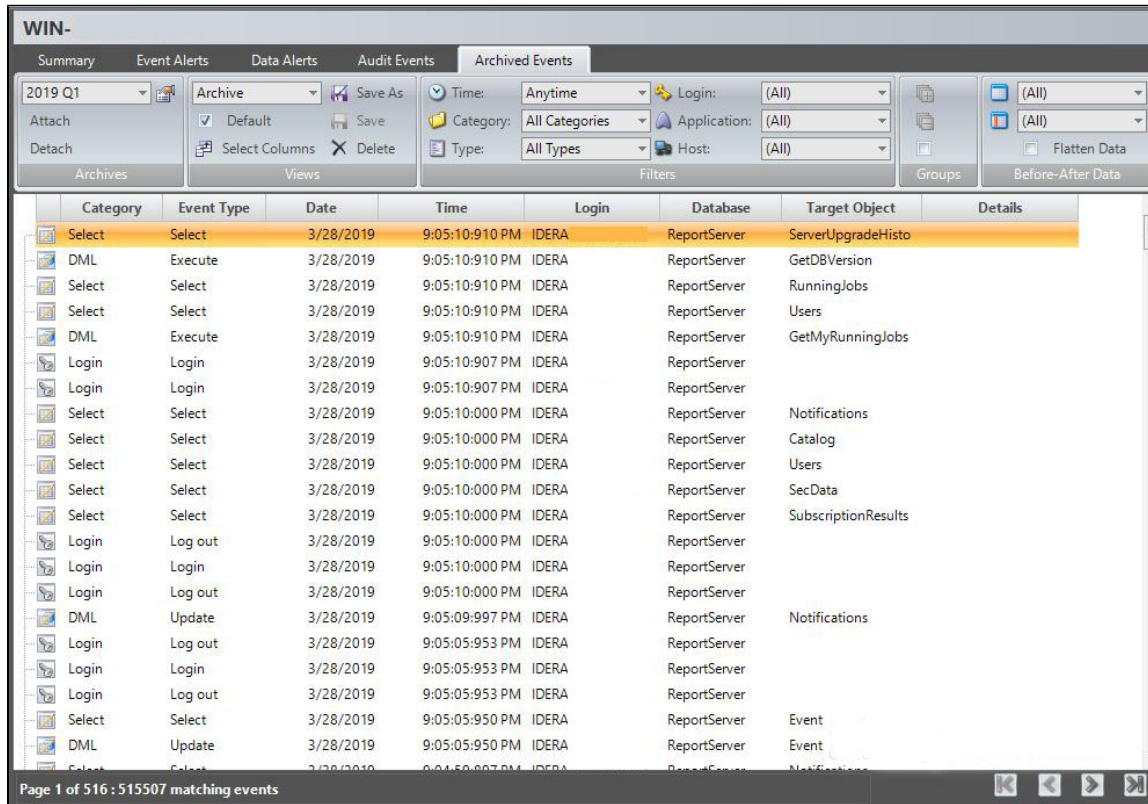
WIN-

Summary | Event Alerts | Data Alerts | Audit Events | Archived Events

2019 Q1
Attach
Detach
Archives

Archive
Save As
Default
Save
Select Columns
Delete
Views

Time: Anytime
Category: All Categories
Type: All Types
Login: (All)
Application: (All)
Host: (All)
Filters

Groups

(All)
(All)
Flatten Data
Before-After Data

| Category | Event Type | Date | Time | Login | Database | Target Object | Details |
|---|---|---|---|---|---|---|---|
| Select | Select | 3/28/2019 | 9:05:10:910 PM | IDERA | ReportServer | ServerUpgradeHisto | |
| DML | Execute | 3/28/2019 | 9:05:10:910 PM | IDERA | ReportServer | GetDBVersion | |
| Select | Select | 3/28/2019 | 9:05:10:910 PM | IDERA | ReportServer | RunningJobs | |
| Select | Select | 3/28/2019 | 9:05:10:910 PM | IDERA | ReportServer | Users | |
| DML | Execute | 3/28/2019 | 9:05:10:910 PM | IDERA | ReportServer | GetMyRunningJobs | |
| Login | Login | 3/28/2019 | 9:05:10:907 PM | IDERA | ReportServer | | |
| Login | Login | 3/28/2019 | 9:05:10:907 PM | IDERA | ReportServer | | |
| Select | Select | 3/28/2019 | 9:05:10:000 PM | IDERA | ReportServer | Notifications | |
| Select | Select | 3/28/2019 | 9:05:10:000 PM | IDERA | ReportServer | Catalog | |
| Select | Select | 3/28/2019 | 9:05:10:000 PM | IDERA | ReportServer | Users | |
| Select | Select | 3/28/2019 | 9:05:10:000 PM | IDERA | ReportServer | SecData | |
| Select | Select | 3/28/2019 | 9:05:10:000 PM | IDERA | ReportServer | SubscriptionResults | |
| Login | Log out | 3/28/2019 | 9:05:10:000 PM | IDERA | ReportServer | | |
| Login | Login | 3/28/2019 | 9:05:10:000 PM | IDERA | ReportServer | | |
| Login | Log out | 3/28/2019 | 9:05:10:000 PM | IDERA | ReportServer | | |
| DML | Update | 3/28/2019 | 9:05:09:997 PM | IDERA | ReportServer | Notifications | |
| Login | Log out | 3/28/2019 | 9:05:05:953 PM | IDERA | ReportServer | | |
| Login | Login | 3/28/2019 | 9:05:05:953 PM | IDERA | ReportServer | | |
| Login | Log out | 3/28/2019 | 9:05:05:953 PM | IDERA | ReportServer | | |
| Select | Select | 3/28/2019 | 9:05:05:950 PM | IDERA | ReportServer | Event | |
| DML | Update | 3/28/2019 | 9:05:05:950 PM | IDERA | ReportServer | Event | |
| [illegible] | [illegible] | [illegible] | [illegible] | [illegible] | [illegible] | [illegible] | |

Page 1 of 516 : 515507 matching events